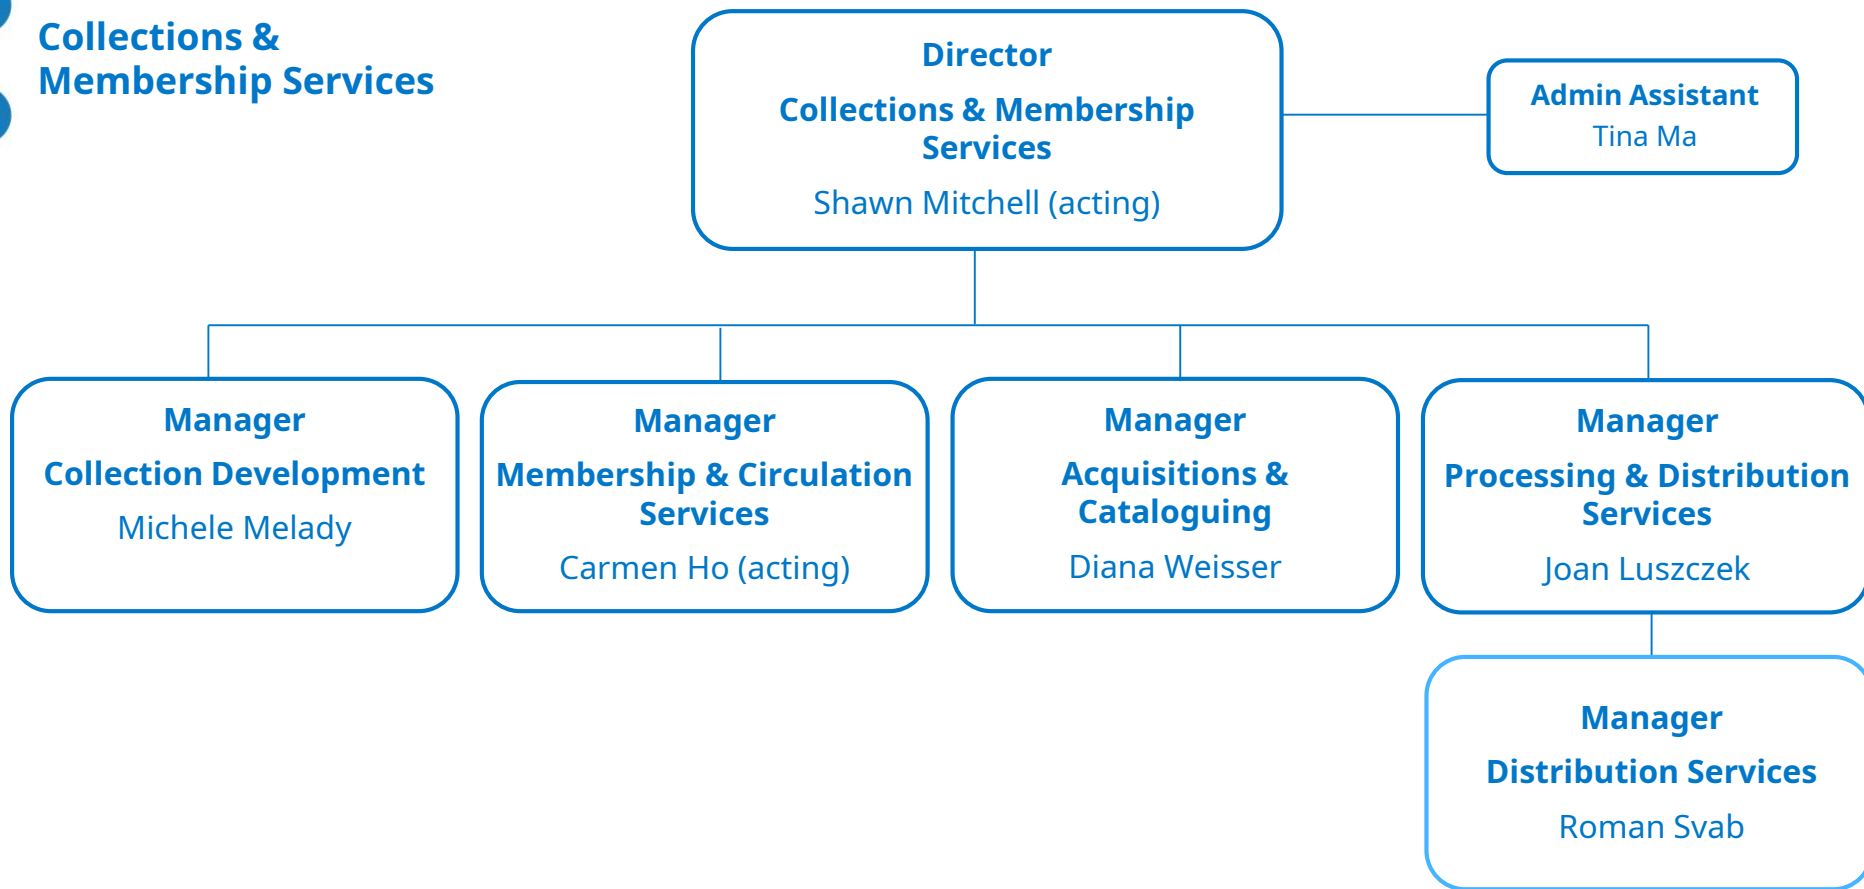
Collections & Membership Services

Director

Collections & Membership Services

Shawn Mitchell (acting)

Admin Assistant

Tina Ma

Manager

Collection Development

Michele Melady

Manager

Membership & Circulation Services

Carmen Ho (acting)

Manager

Acquisitions & Cataloguing

Diana Weisser

Manager

Processing & Distribution Services

Joan Luszczek

Manager

Distribution Services

Roman Svab